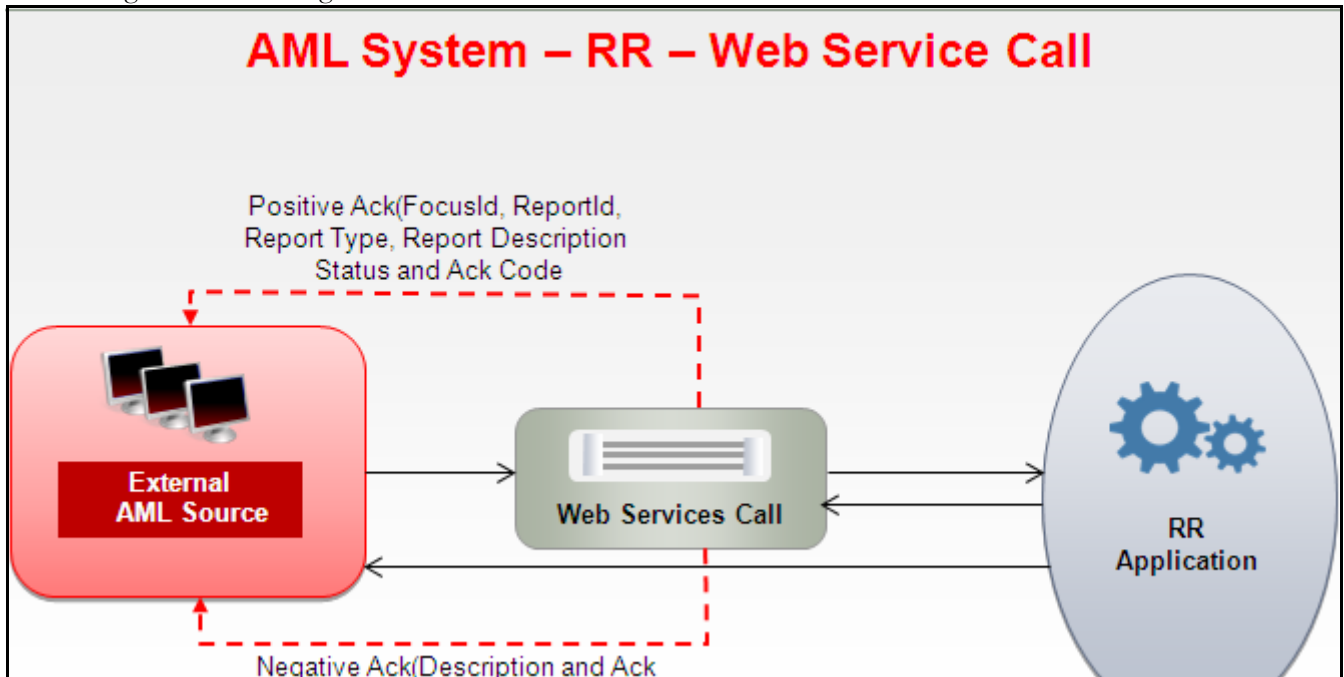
AML System – RR – Web Service Call

Positive Ack(FocusId, ReportId, Report Type, Report Description Status and Ack Code

External AML Source

Web Services Call

RR Application

Negative Ack(Description and Ack